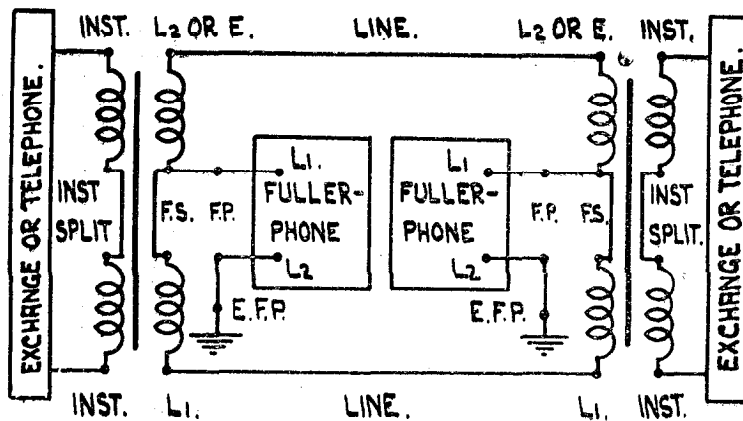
INST. $L_2$ OR E. LINE. $L_2$ OR E. INST.

EXCHANGE OR TELEPHONE.

INST SPLIT

F.S. F.P.

$L_1$.

FULLER-PHONE

$L_2$

E.F.P.

$L_1$

FULLER-PHONE

$L_2$

F.P. F.S.

E.F.P.

INST SPLIT.

EXCHANGE OR TELEPHONE.

INST. $L_1$. LINE. $L_1$. INST.